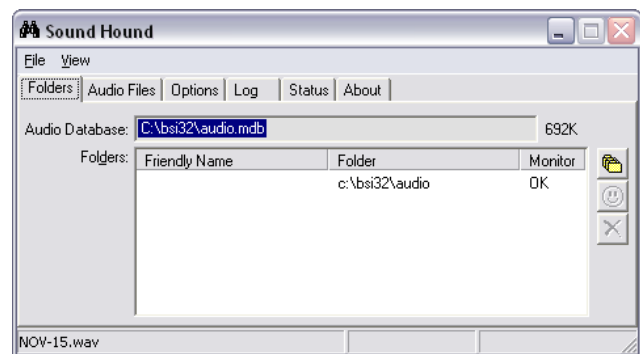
Sound Hound

File View

Folders | Audio Files | Options | Log | Status | About

Audio Database: C:\bsi32\audio.mdb 692K

Folders:

| Friendly Name | Folder | Monitor |
|---|---|---|
| | c:\bsi32\audio | OK |

NOV-15.wav